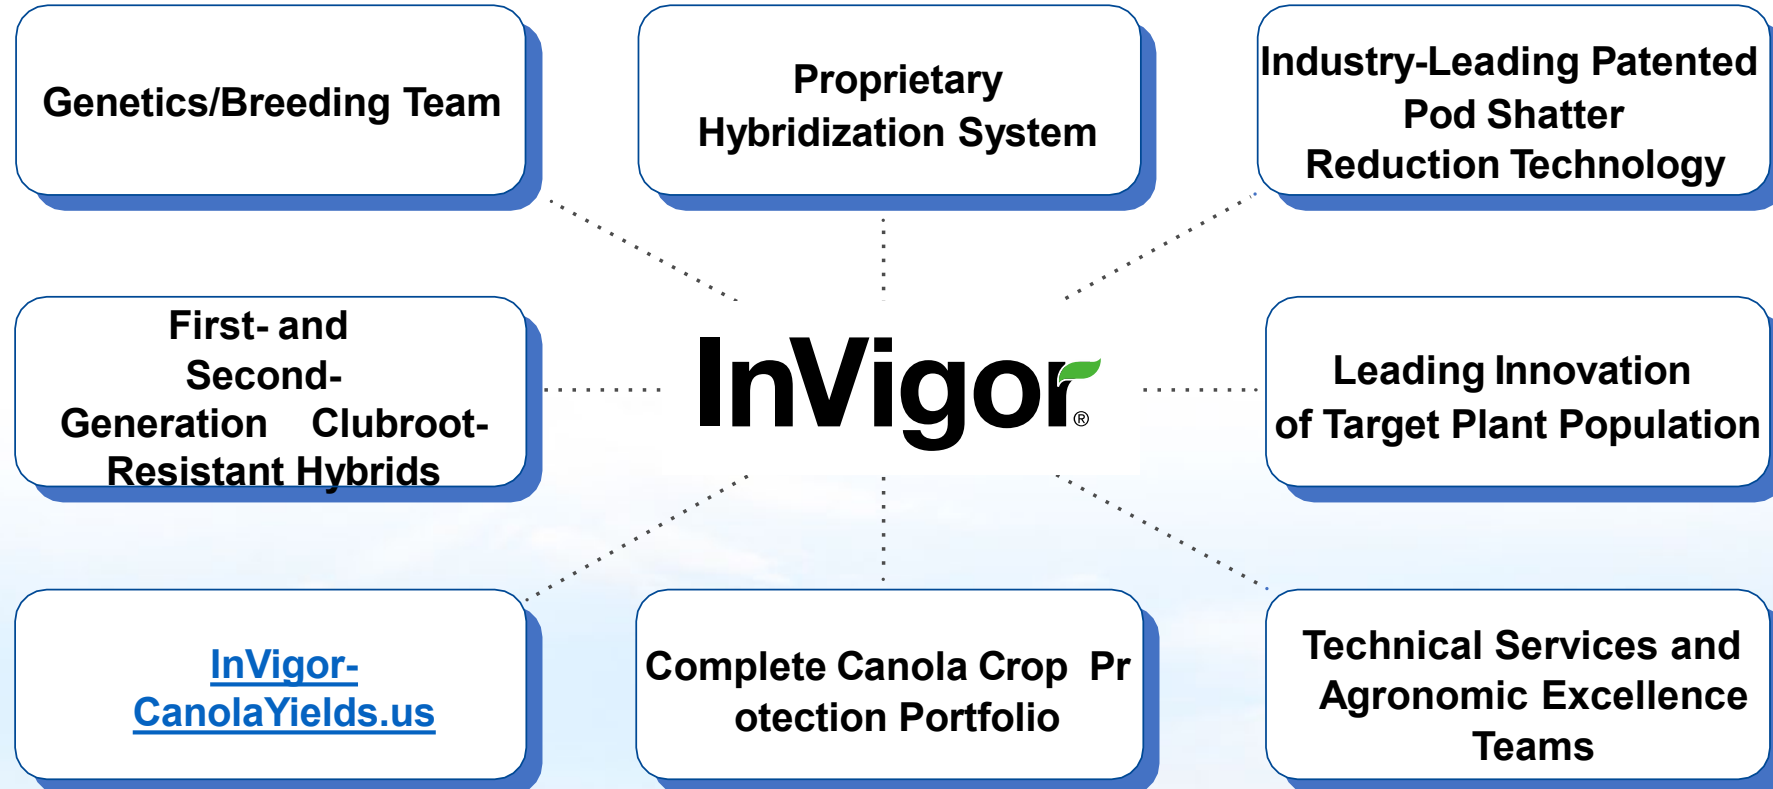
Genetics/Breeding Team

Proprietary Hybridization System

Industry-Leading Patented Pod Shatter Reduction Technology

First- and Second-Generation Clubroot-Resistant Hybrids

InVigor®

Leading Innovation of Target Plant Population

InVigor-CanolaYields.us

Complete Canola Crop Pr otection Portfolio

Technical Services and Agronomic Excellence Teams